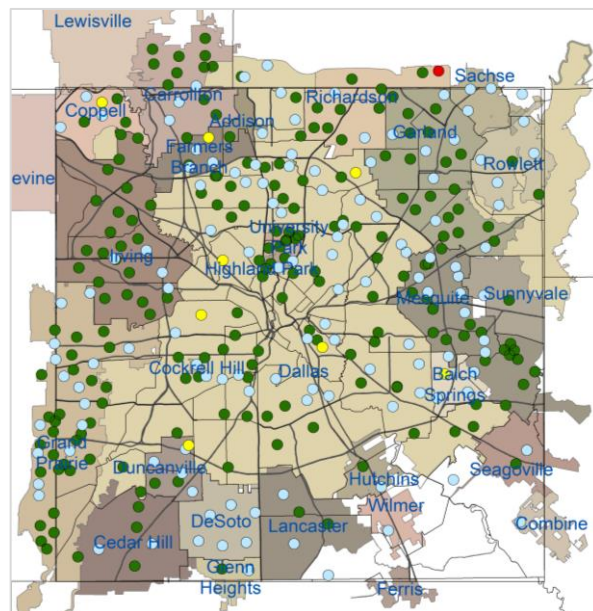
Lewisville
Sachse
Coppell
Carrollton
Richardson
Addison
Garland
Farmers Branch
Rowlett
evine
University Park
Irving
Highland Park
Mesquite
Sunnyvale
Cockrell Hill
Dallas
Balch Springs
Grand Prairie
Duncanville
Seagoville
Hutchins
Wilmer
DeSoto
Lancaster
Combine
Cedar Hill
Glenn Heights
Ferris